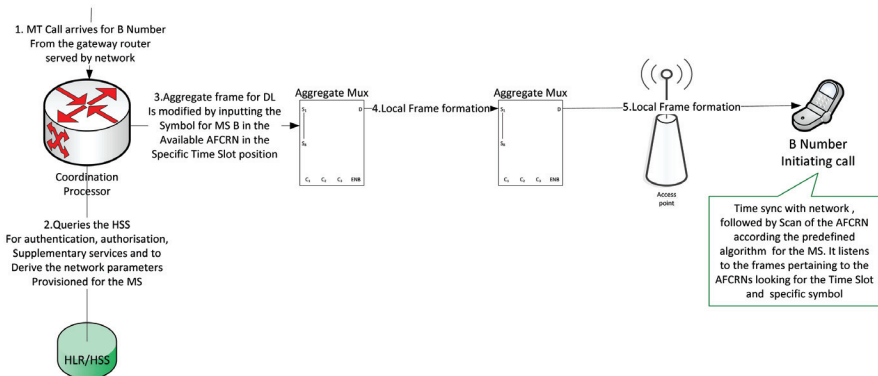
1. MT Call arrives for B Number From the gateway router served by network

3.Aggregate frame for DL Is modified by inputting the Symbol for MS B in the Available AFCRN in the Specific Time Slot position

Aggregate Mux

$S_1$

$S_8$

D

$C_1$ $C_2$ $C_3$ ENB

4.Local Frame formation

Aggregate Mux

$S_1$

$S_8$

D

$C_1$ $C_2$ $C_3$ ENB

5.Local Frame formation

Access point

B Number Initiating call

Coordination Processor

2.Queries the HSS For authentication, authorisation, Supplementary services and to Derive the network parameters Provisioned for the MS

Time sync with network , followed by Scan of the AFCRN according the predefined algorithm for the MS. It listens to the frames pertaining to the AFCRNs looking for the Time Slot and specific symbol

HLR/HSS